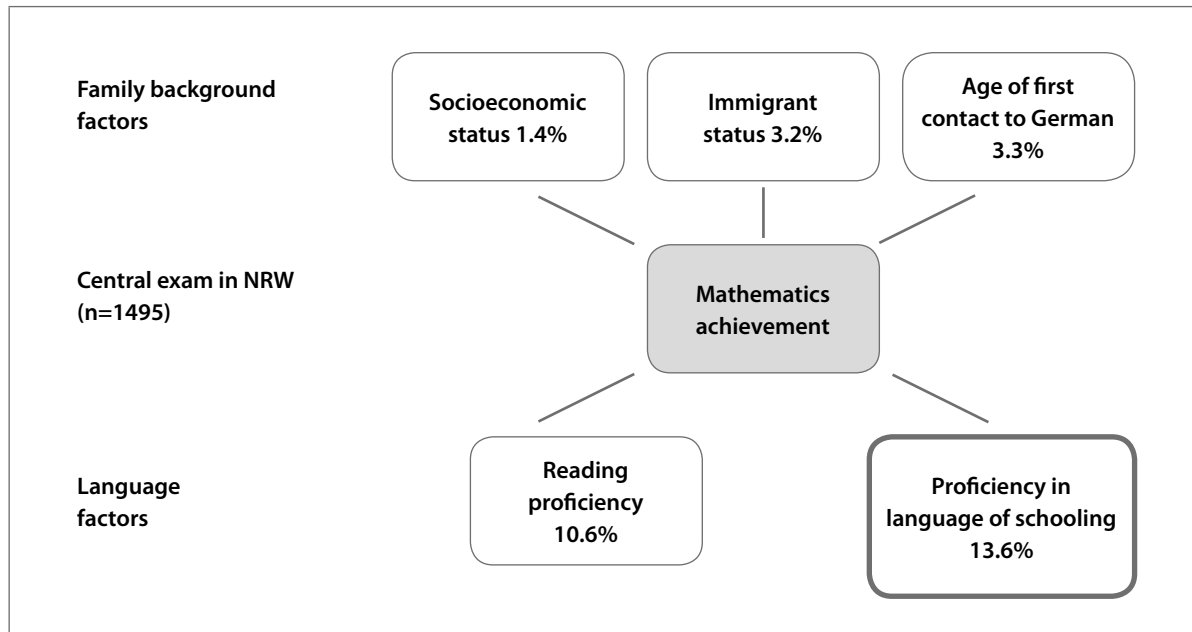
Family background factors

Socioeconomic status 1.4%

Immigrant status 3.2%

Age of first contact to German 3.3%

Central exam in NRW (n=1495)

Mathematics achievement

Language factors

Reading proficiency 10.6%

Proficiency in language of schooling 13.6%